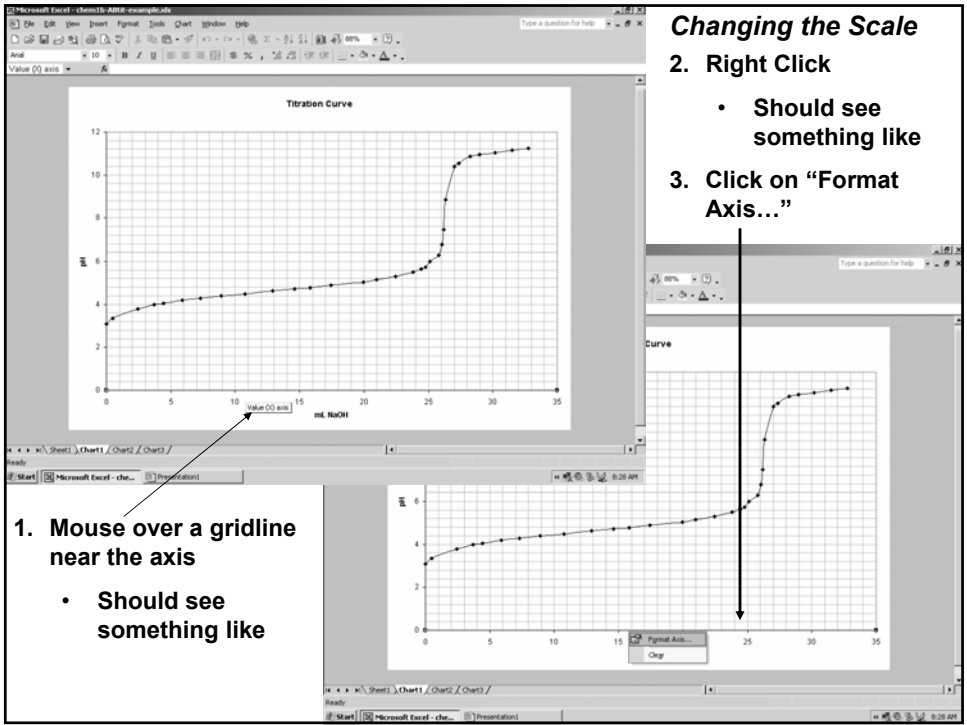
Microsoft Excel - chem1b-AB08-example.xls

File Edit View Insert Format Tools Chart Window Help

Type a question for help

Arial 10 B I U 88%

Value (X) axis

Titration Curve

12
10
8
6
4
2
0

pH

0 5 10 15 20 25 30 35

Value (X) axis

mL NaOH

Sheet1 Chart1 Chart2 Chart3

Ready

Start Microsoft Excel - che... Presentation1 8:28 AM

*Changing the Scale*

2. Right Click

• Should see something like

3. Click on "Format Axis…"

Type a question for help

88%

Curve

6
4
2
0

pH

0 5 10 15 20 25 30 35

Format Axis...

Clear

Sheet1 Chart1 Chart2 Chart3

Ready

Start Microsoft Excel - che... Presentation1 8:28 AM

1. Mouse over a gridline near the axis

• Should see something like